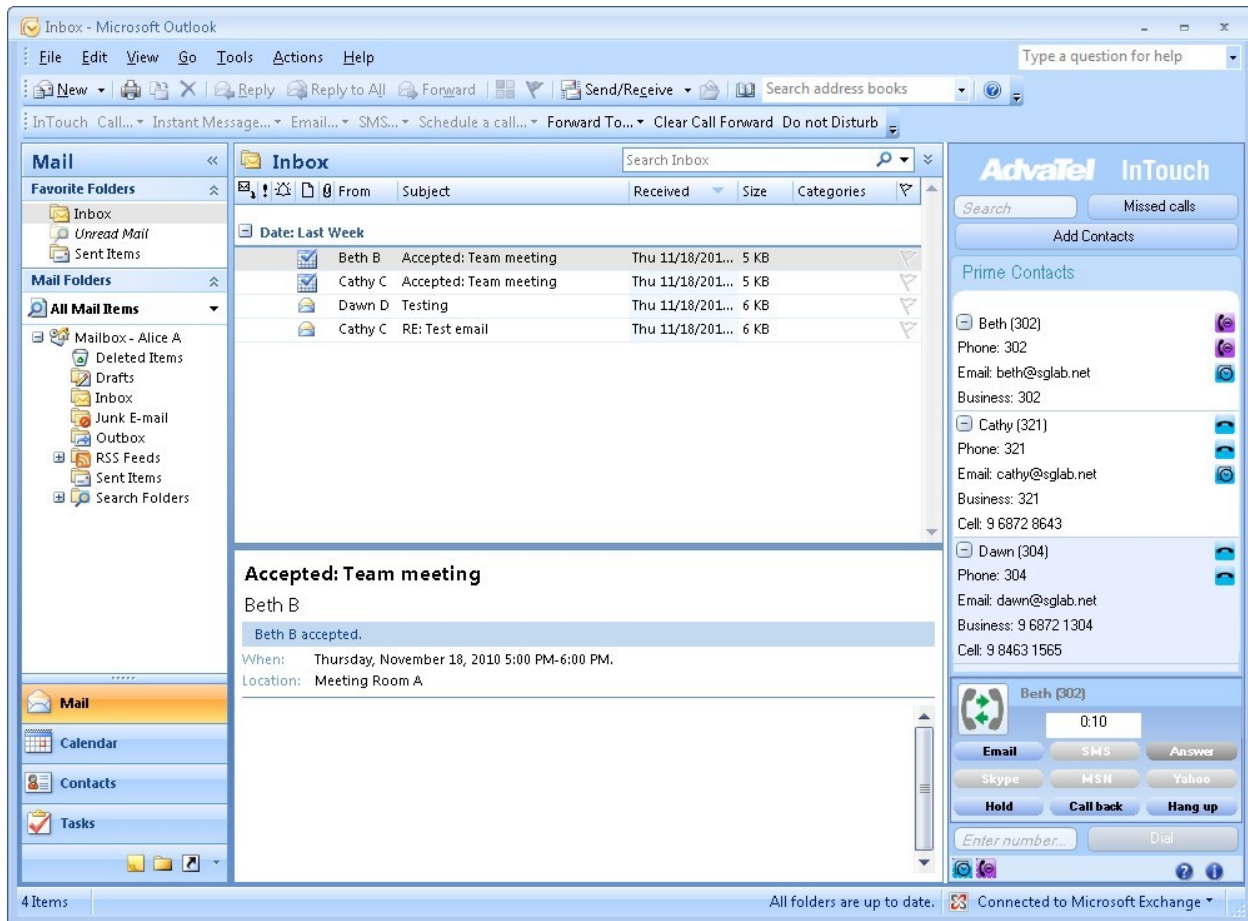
Inbox - Microsoft Outlook

File Edit View Go Tools Actions Help

Type a question for help

New Reply Reply to All Forward Send/Receive Search address books

InTouch Call... Instant Message... Email... SMS... Schedule a call... Forward To... Clear Call Forward Do not Disturb

Mail

Favorite Folders

Inbox
Unread Mail
Sent Items

Mail Folders

All Mail Items

Mailbox - Alice A
Deleted Items
Drafts
Inbox
Junk E-mail
Outbox
RSS Feeds
Sent Items
Search Folders

Mail
Calendar
Contacts
Tasks

Inbox

Search Inbox

| From | Subject | Received | Size | Categories |
|---|---|---|---|---|
| Date: Last Week | | | | |
| Beth B | Accepted: Team meeting | Thu 11/18/201... | 5 KB | |
| Cathy C | Accepted: Team meeting | Thu 11/18/201... | 5 KB | |
| Dawn D | Testing | Thu 11/18/201... | 6 KB | |
| Cathy C | RE: Test email | Thu 11/18/201... | 6 KB | |

Accepted: Team meeting

Beth B

Beth B accepted.

When: Thursday, November 18, 2010 5:00 PM-6:00 PM.
Location: Meeting Room A

AdvaTel InTouch

Search
Missed calls
Add Contacts

Prime Contacts

Beth (302)
Phone: 302
Email: beth@sglab.net
Business: 302

Cathy (321)
Phone: 321
Email: cathy@sglab.net
Business: 321
Cell: 9 6872 8643

Dawn (304)
Phone: 304
Email: dawn@sglab.net
Business: 9 6872 1304
Cell: 9 8463 1565

Beth (302)
0:10

Email SMS Answer
Skype MSN Yahoo
Hold Call back Hang up

Enter number...
Dial

4 Items

All folders are up to date.

Connected to Microsoft Exchange